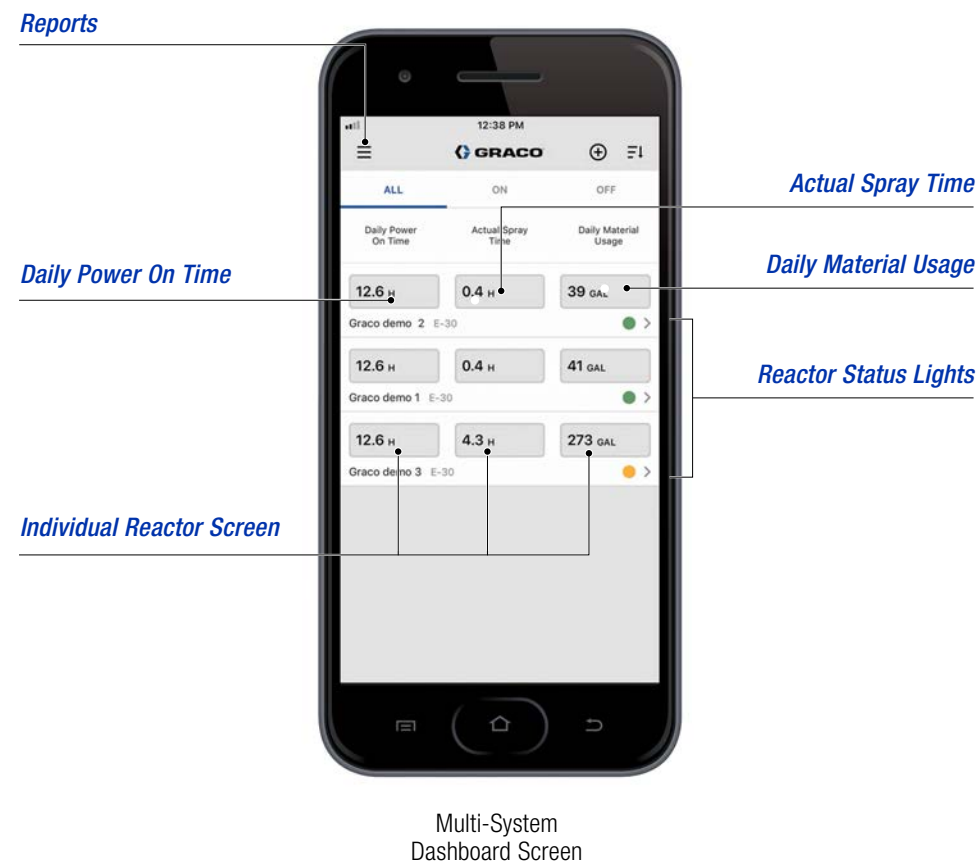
Reports

12:38 PM

GRACO

ALL

ON

OFF

Actual Spray Time

Daily Power On Time

Actual Spray Time

Daily Material Usage

Daily Power On Time

Daily Material Usage

12.6 H

0.4 H

39 GAL

Graco demo 2 E-30

Reactor Status Lights

12.6 H

0.4 H

41 GAL

Graco demo 1 E-30

12.6 H

4.3 H

273 GAL

Graco demo 3 E-30

Individual Reactor Screen

Multi-System Dashboard Screen